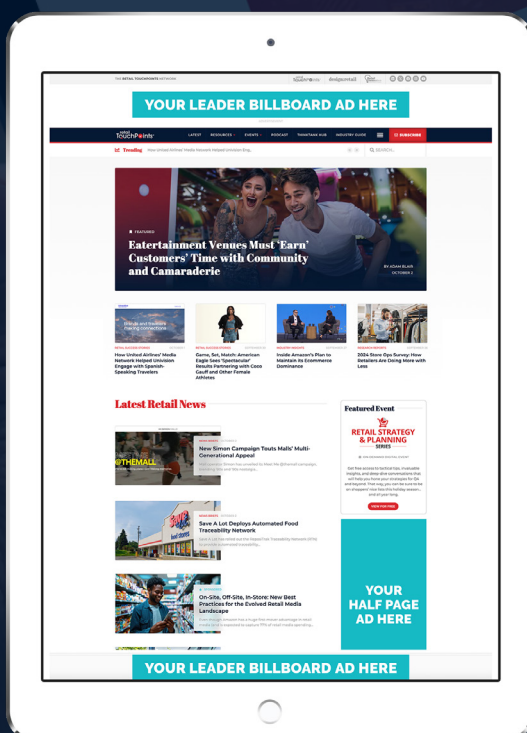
THE RETAIL TOUCHPOINTS NETWORK

YOUR LEADER BILLBOARD AD HERE

TouchPoints

LATEST RESOURCES EVENTS PODCAST THINKTANK HUB INDUSTRY GUIDE SUBSCRIBE

Trending How United Airlines' Media Network Helped Unicoin Eng...

SEARCH...

FEATURED

Entertainment Venues Must 'Earn' Customers' Time with Community and Camaraderie

BY ADAM BLAIR
OCTOBER 2

How United Airlines' Media Network Helped Unicoin Engage with Spanish-Speaking Travelers

Game, Set, Match: American Eagle Sees 'Spectacular' Results Partnering with Coco Gauff and Other Female Athletes

Inside Amazon's Plan to Maintain its Ecommerce Dominance

2024 Store Ops Survey: How Retailers Are Doing More with Less

Latest Retail News

New Simon Campaign Taps Malls' Multi-Generational Appeal

@THEMALL

Save A Lot Deploys Automated Food Traceability Network

On-Site, Off-Site, In-Store: New Best Practices for the Evolved Retail Media Landscape

Featured Event

RETAIL STRATEGY & PLANNING SERIES

VIEW FOR FREE

YOUR HALF PAGE AD HERE

YOUR LEADER BILLBOARD AD HERE